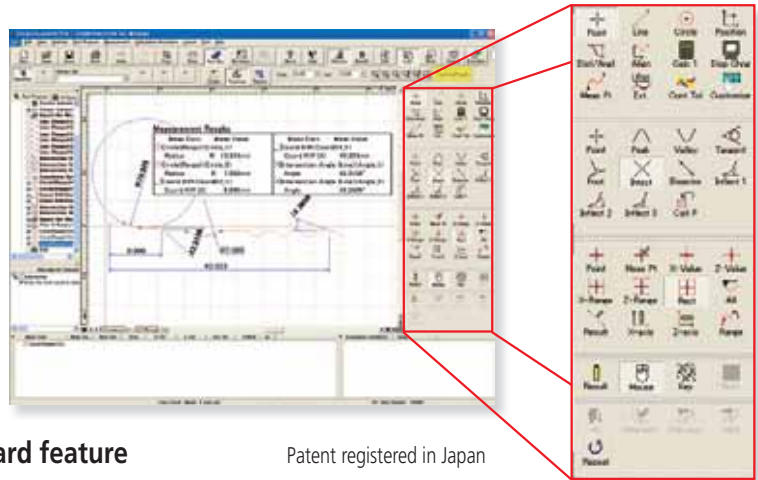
Point
Line
Circle
Position
Dist/Anal
Align
Calc 1
Disp Orig
Meas Pt
Ext
Cont Tol
Customize

Point
Peak
Valley
Tangent
Pnt
Intsct
Bisector
Inflect 1
Inflect 2
Inflect 3
Cut P

Point
Meas Pt
X-Value
Z-Value
X-Range
Z-Range
Rect
All
Result
Xrectg
Z-rectg
Range

Result
Mouse
Key
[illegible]

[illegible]
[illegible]
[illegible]
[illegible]
Repeat

Measurement Results

ard feature

Patent registered in Japan